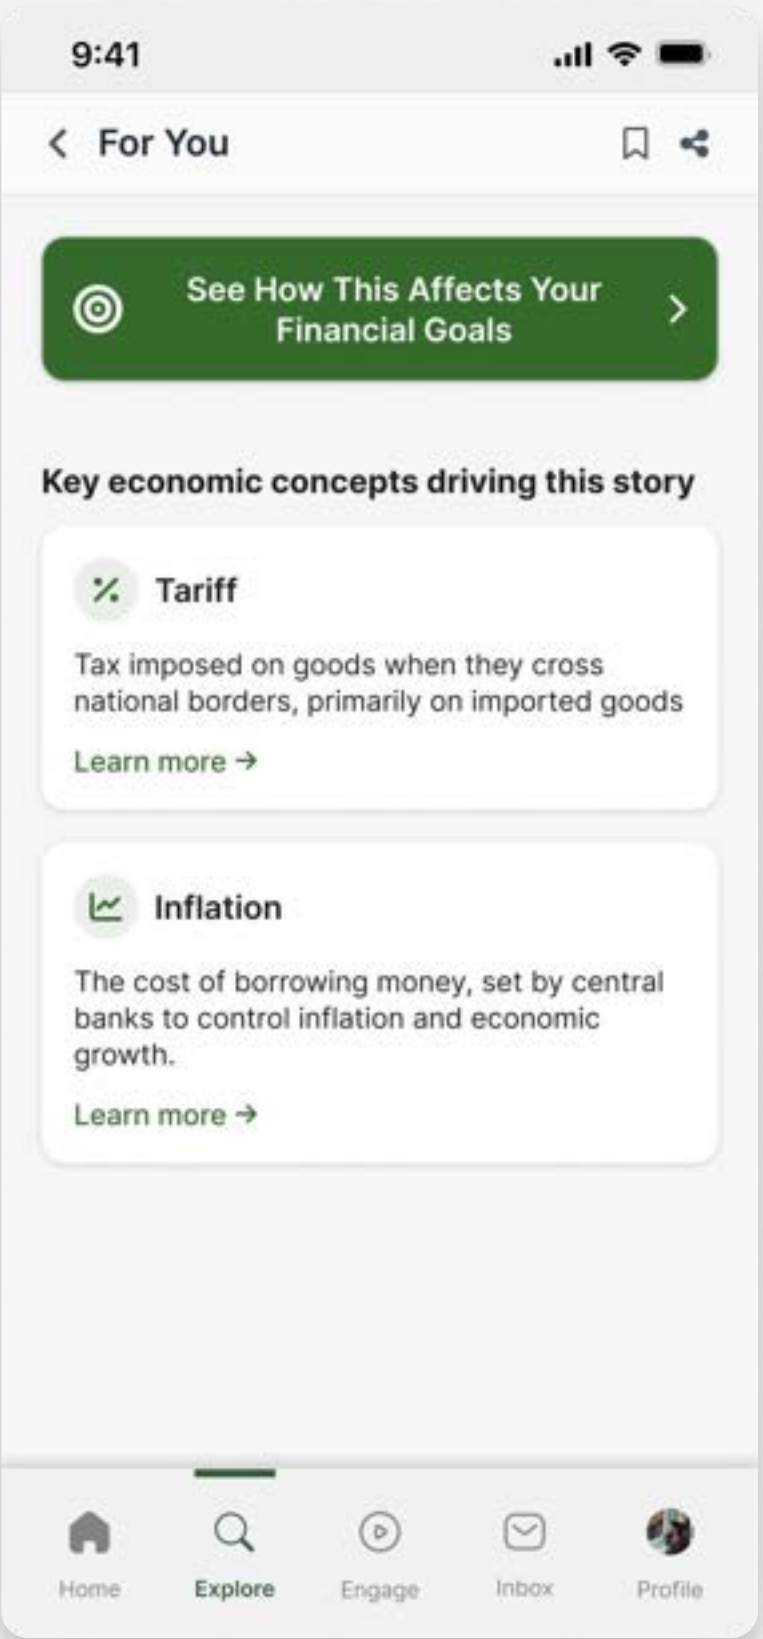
9:41

For You

See How This Affects Your Financial Goals

Key economic concepts driving this story

Tariff

Tax imposed on goods when they cross national borders, primarily on imported goods

Learn more →

Inflation

The cost of borrowing money, set by central banks to control inflation and economic growth.

Learn more →

Home Explore Engage Inbox Profile